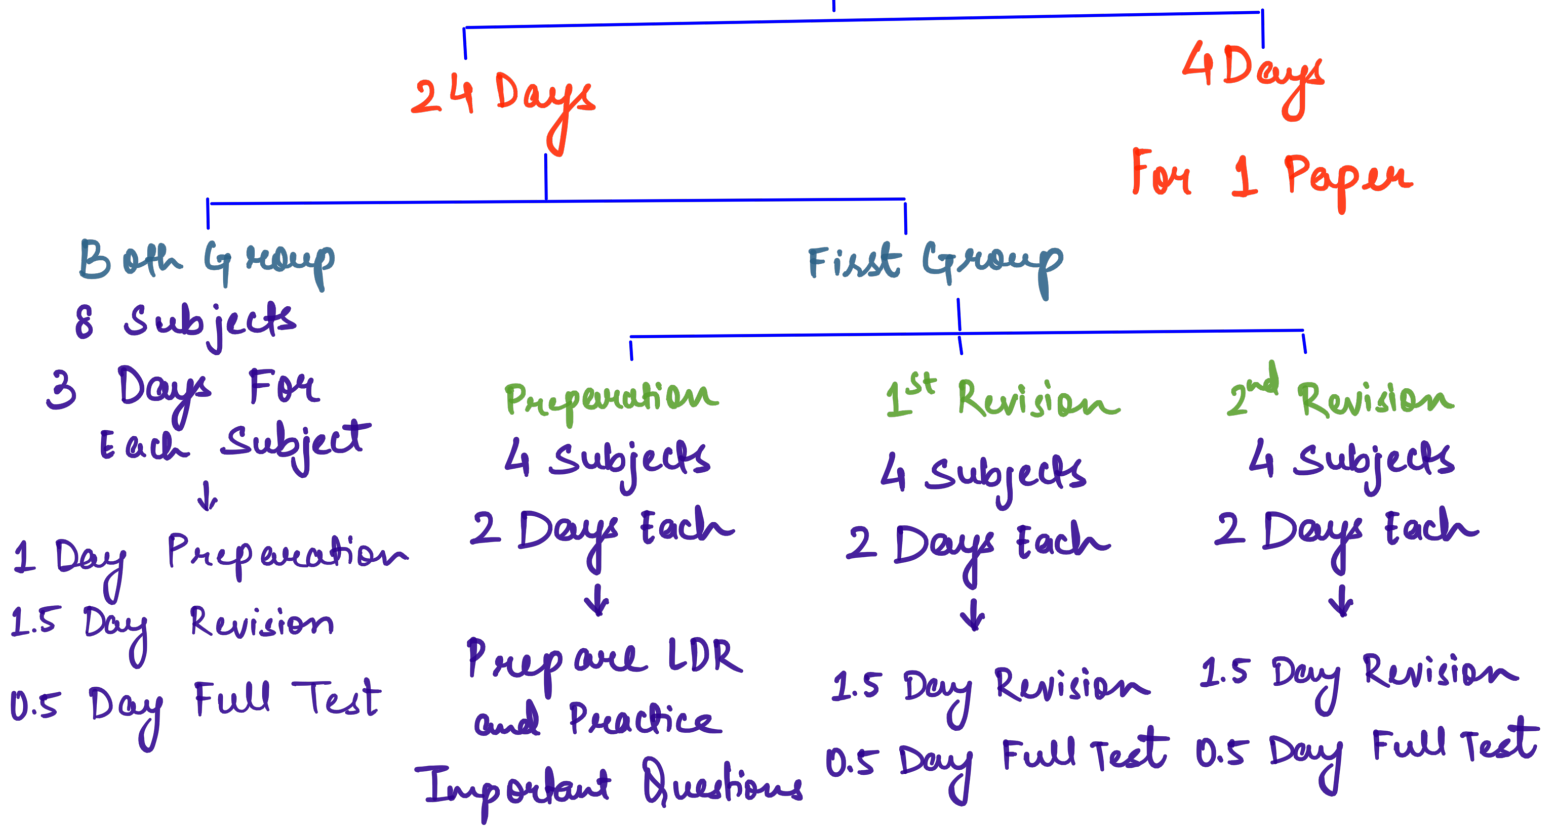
24 Days

4 Days

For 1 Paper

Both Group
8 Subjects
3 Days For Each Subject
↓
1 Day Preparation
1.5 Day Revision
0.5 Day Full Test

First Group

Preparation
4 Subjects
2 Days Each
↓
Prepare LDR and Practice Important Questions

1$^{st}$ Revision
4 Subjects
2 Days Each
↓
1.5 Day Revision
0.5 Day Full Test

2$^{nd}$ Revision
4 Subjects
2 Days Each
↓
1.5 Day Revision
0.5 Day Full Test